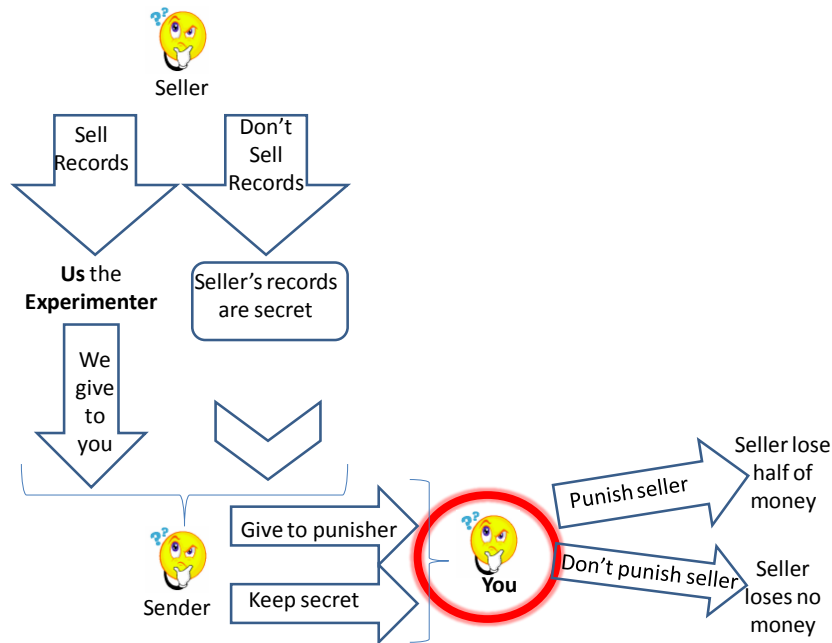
Seller

Sell Records

Don't Sell Records

**Us** the **Experimenter**

Seller's records are secret

We give to you

Sender

Give to punisher

Keep secret

**You**

Punish seller

Don't punish seller

Seller lose half of money

Seller loses no money